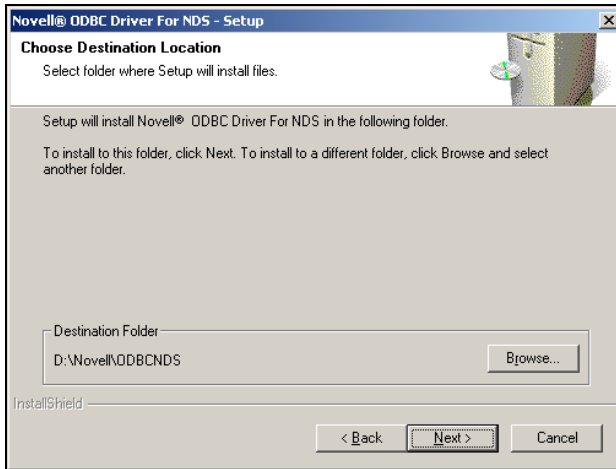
Novell® ODBC Driver For NDS - Setup

Choose Destination Location

Select folder where Setup will install files.

Setup will install Novell® ODBC Driver For NDS in the following folder.

To install to this folder, click Next. To install to a different folder, click Browse and select another folder.

Destination Folder

D:\Novell\ODBCNDS

Browse...

InstallShield

< Back

Next >

Cancel